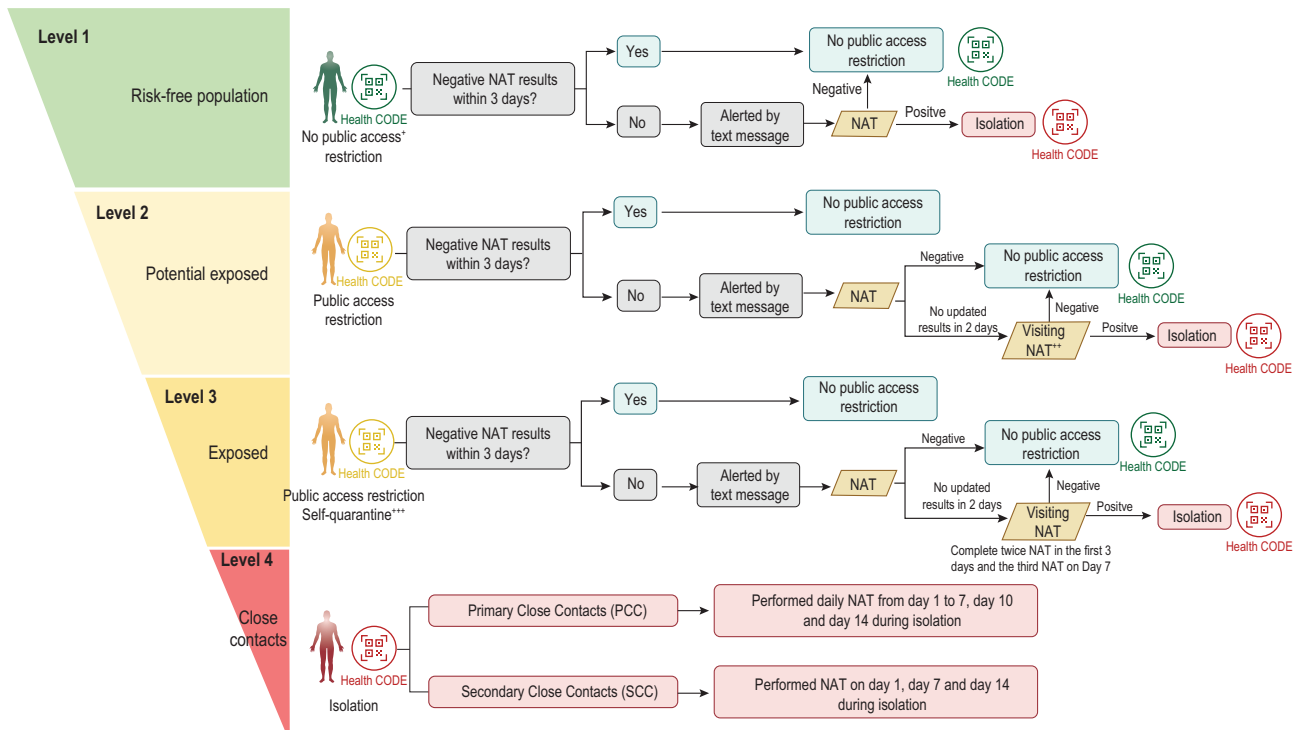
Level 1

Risk-free population

Health CODE

No public access$^{+}$ restriction

Negative NAT results within 3 days?

Yes

No public access restriction

Health CODE

Negative

No

Alerted by text message

NAT

Positve

Isolation

Health CODE

Level 2

Potential exposed

Health CODE

Public access restriction

Negative NAT results within 3 days?

Yes

No public access restriction

No

Alerted by text message

NAT

Negative

No public access restriction

Health CODE

No updated results in 2 days

Negative

Visiting NAT$^{++}$

Positve

Isolation

Health CODE

Level 3

Exposed

Health CODE

Public access restriction Self-quarantine$^{+++}$

Negative NAT results within 3 days?

Yes

No public access restriction

No

Alerted by text message

NAT

Negative

No public access restriction

Health CODE

No updated results in 2 days

Negative

Visiting NAT

Positve

Isolation

Health CODE

Complete twice NAT in the first 3 days and the third NAT on Day 7

Level 4

Close contacts

Health CODE

Isolation

Primary Close Contacts (PCC)

Performed daily NAT from day 1 to 7, day 10 and day 14 during isolation

Secondary Close Contacts (SCC)

Performed NAT on day 1, day 7 and day 14 during isolation